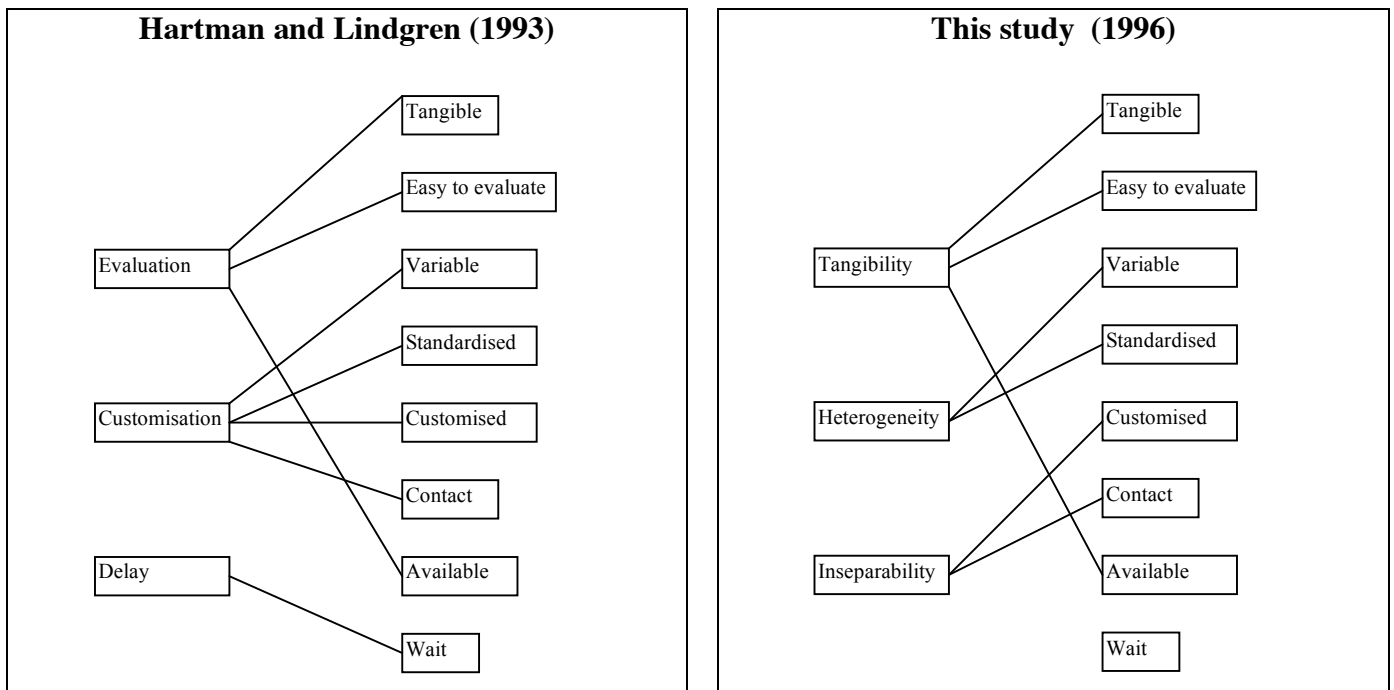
Hartman and Lindgren (1993)

Tangible

Easy to evaluate

Evaluation

Variable

Standardised

Customisation

Customised

Contact

Delay

Available

Wait

This study (1996)

Tangible

Easy to evaluate

Tangibility

Variable

Standardised

Heterogeneity

Customised

Contact

Inseparability

Available

Wait